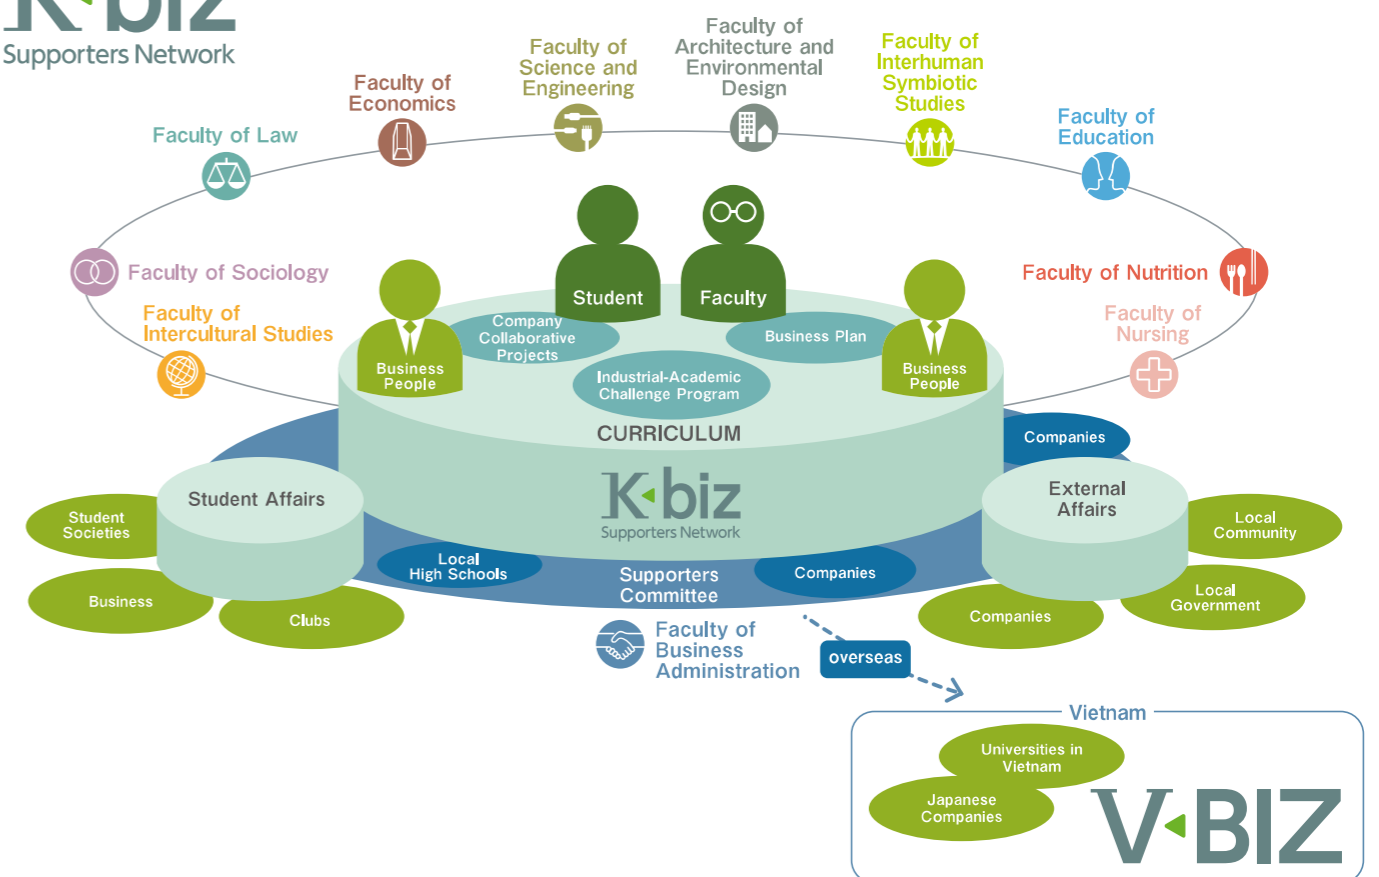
K·biz
Supporters Network

Faculty of Economics

Faculty of Science and Engineering

Faculty of Architecture and Environmental Design

Faculty of Interhuman Symbiotic Studies

Faculty of Education

Faculty of Law

Faculty of Sociology

Faculty of Intercultural Studies

Faculty of Nutrition

Faculty of Nursing

Student

Faculty

Business People

Company Collaborative Projects

Business Plan

Business People

Industrial-Academic Challenge Program

CURRICULUM

Companies

K·biz
Supporters Network

Student Affairs

External Affairs

Student Societies

Local Community

Business

Clubs

Local High Schools

Supporters Committee

Companies

Companies

Local Government

Faculty of Business Administration

overseas

Vietnam

Universities in Vietnam

Japanese Companies

V·BIZ